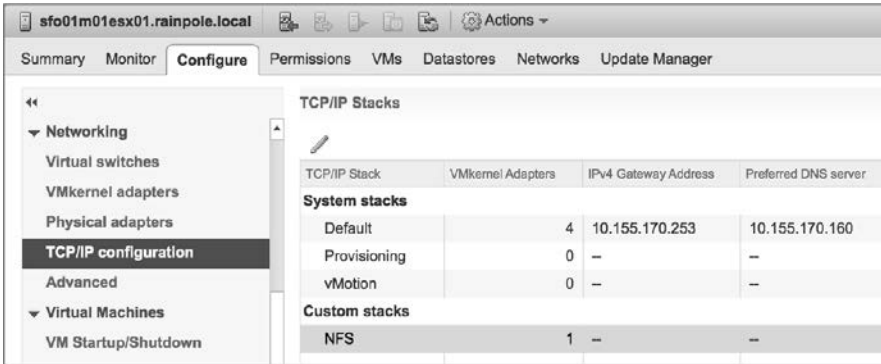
sfo01m01esx01.rainpole.local | Actions ▾

Summary | Monitor | Configure | Permissions | VMs | Datastores | Networks | Update Manager

◂◂

▾ Networking

Virtual switches

VMkernel adapters

Physical adapters

TCP/IP configuration

Advanced

▾ Virtual Machines

VM Startup/Shutdown

TCP/IP Stacks

| TCP/IP Stack | VMkernel Adapters | IPv4 Gateway Address | Preferred DNS server |
|---|---|---|---|
| **System stacks** | | | |
| Default | 4 | 10.155.170.253 | 10.155.170.160 |
| Provisioning | 0 | – | – |
| vMotion | 0 | – | – |
| **Custom stacks** | | | |
| NFS | 1 | – | – |